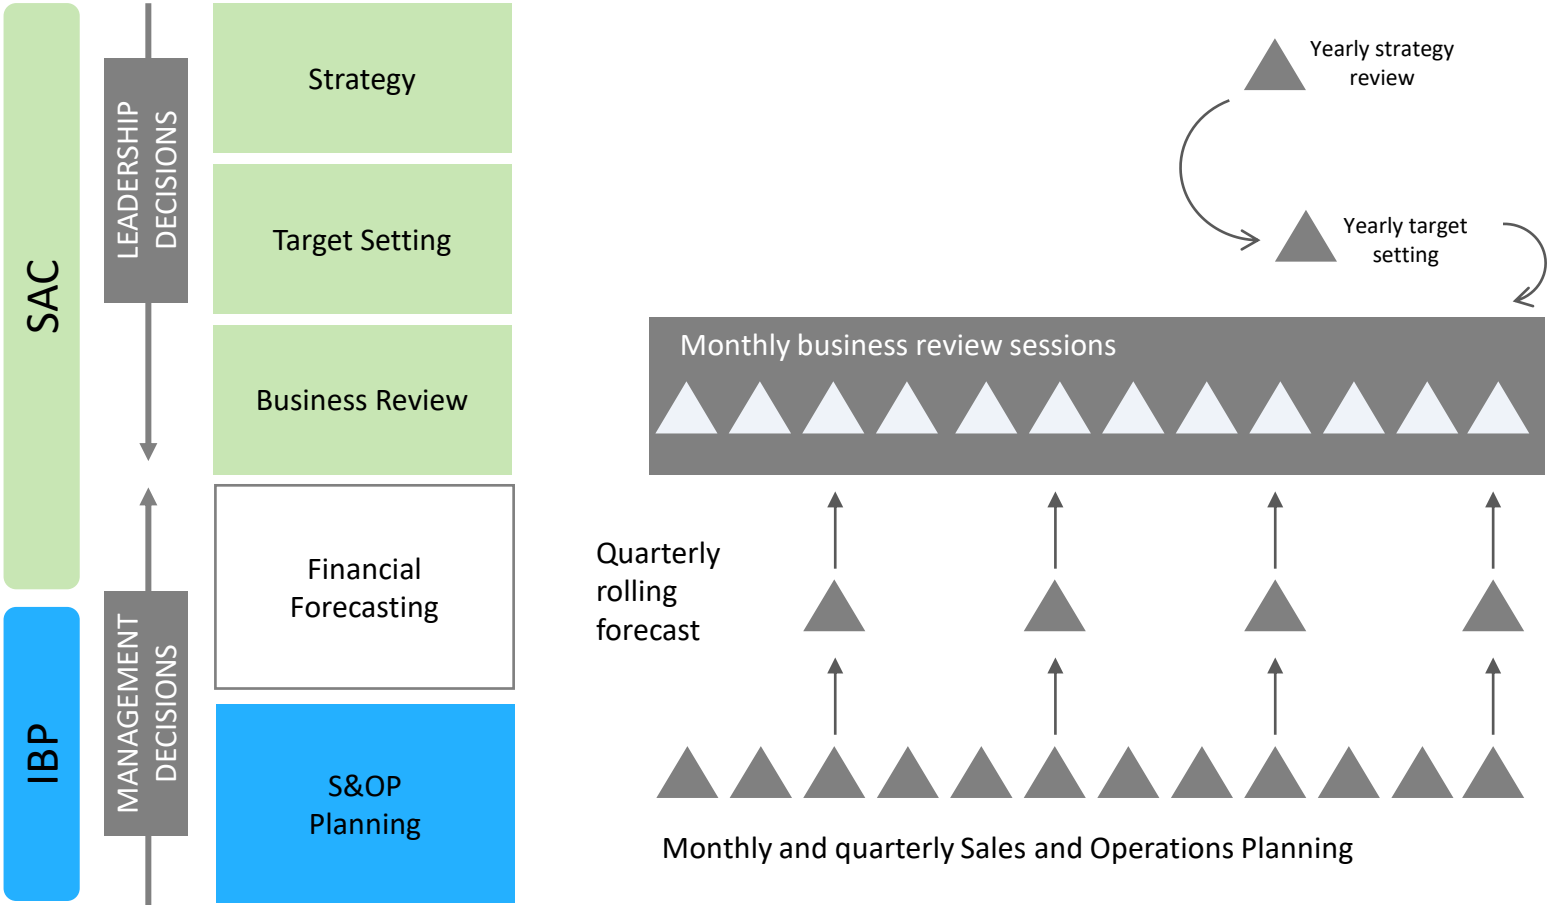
SAC

LEADERSHIP DECISIONS

Strategy

Target Setting

Business Review

IBP

MANAGEMENT DECISIONS

Financial Forecasting

S&OP Planning

Yearly strategy review

Yearly target setting

Monthly business review sessions

Quarterly rolling forecast

Monthly and quarterly Sales and Operations Planning